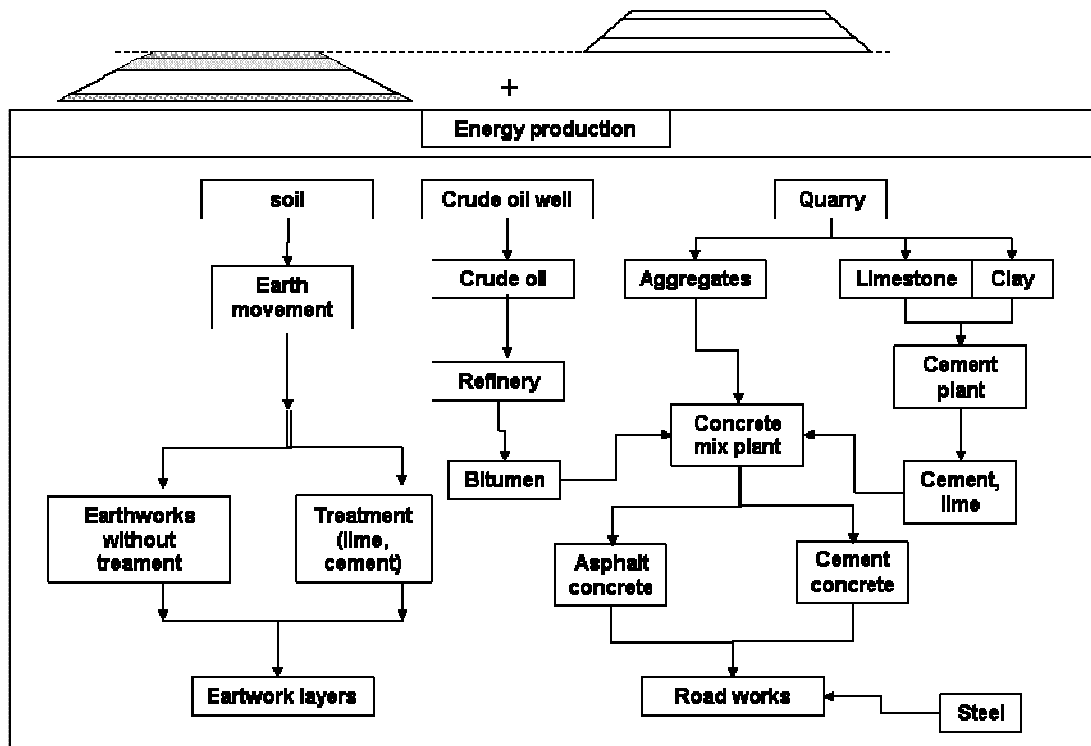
+

Energy production

soil

Crude oil well

Quarry

Earth movement

Crude oil

Aggregates

Limestone

Clay

Refinery

Cement plant

Concrete mix plant

Bitumen

Cement, lime

Earthworks without treament

Treatment (lime, cement)

Asphalt concrete

Cement concrete

Eartwork layers

Road works

Steel